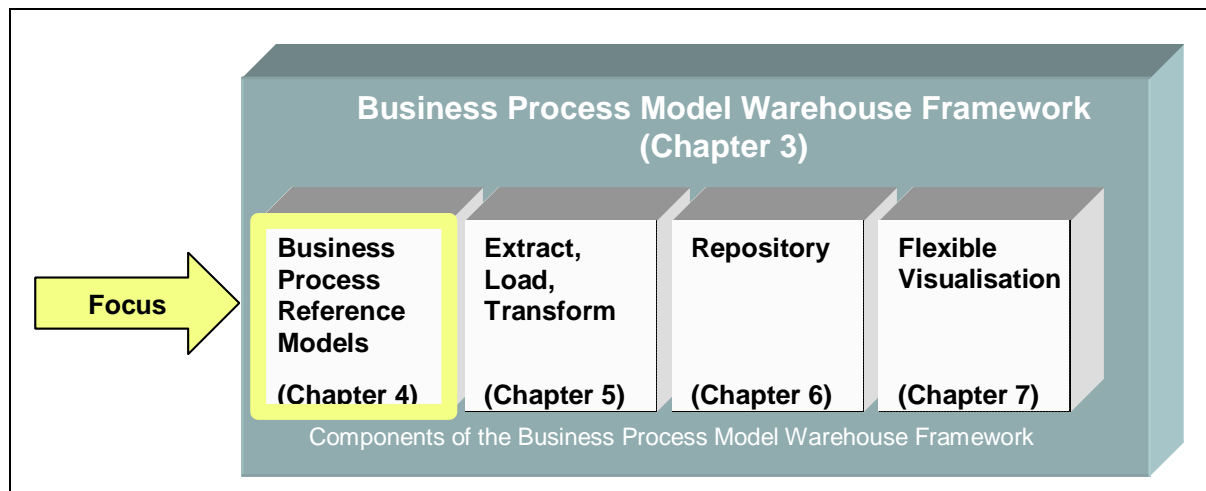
Business Process Model Warehouse Framework
(Chapter 3)

Focus

Business Process Reference Models

(Chapter 4)

Extract, Load, Transform

(Chapter 5)

Repository

(Chapter 6)

Flexible Visualisation

(Chapter 7)

Components of the Business Process Model Warehouse Framework